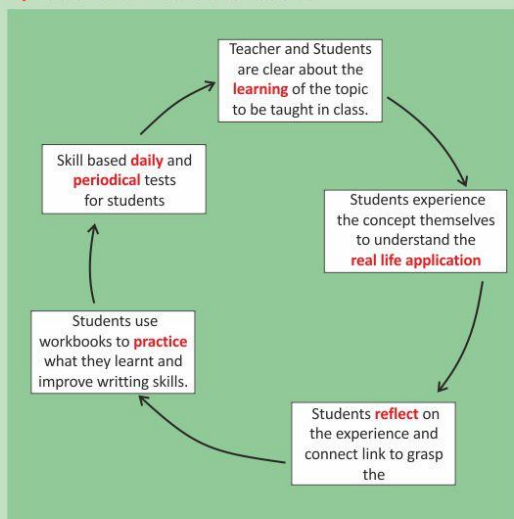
Teacher and Students are clear about the learning of the topic to be taught in class.

Students experience the concept themselves to understand the real life application

Students reflect on the experience and connect link to grasp the

Students use workbooks to practice what they learnt and improve writting skills.

Skill based daily and periodical tests for students